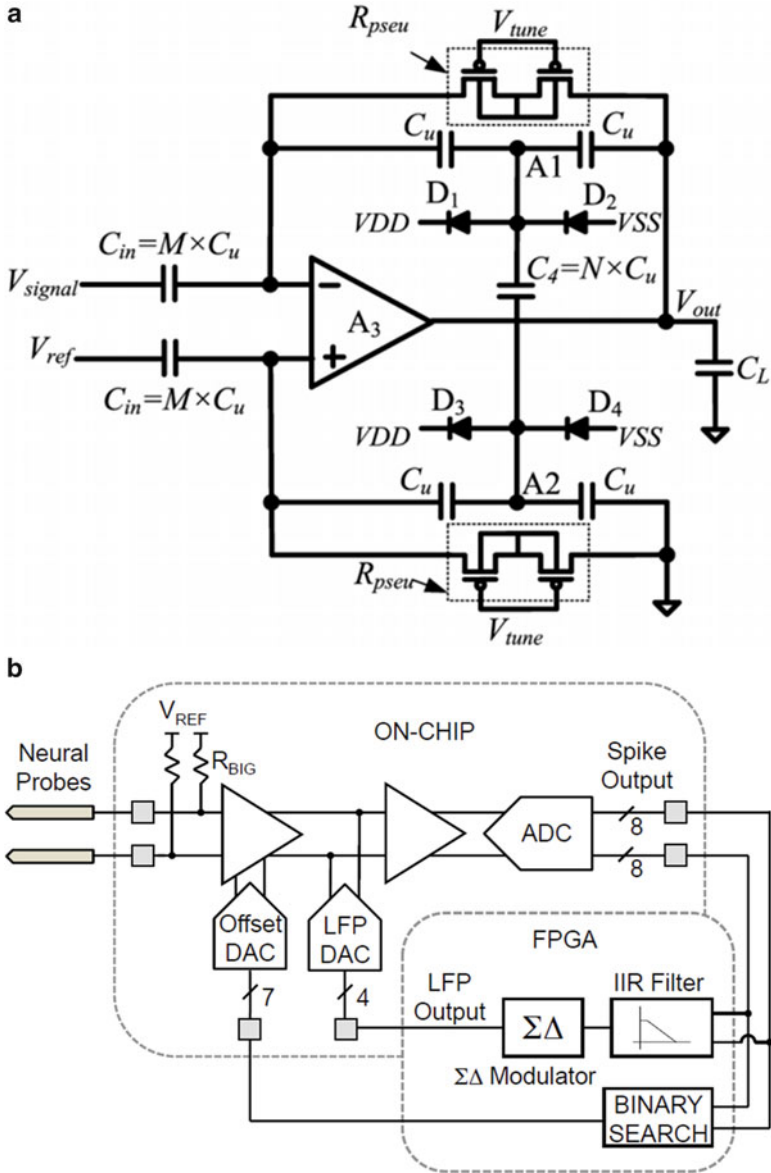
a

$R_{pseu}$

$V_{tune}$

$C_u$

$C_u$

A1

$D_1$

$D_2$

$VDD$

$VSS$

$C_{in}=M\times C_u$

$C_4=N\times C_u$

$V_{signal}$

−

$A_3$

$V_{out}$

$V_{ref}$

+

$C_L$

$C_{in}=M\times C_u$

$D_3$

$D_4$

$VDD$

$VSS$

$C_u$

A2

$C_u$

$R_{pseu}$

$V_{tune}$

b

$V_{REF}$

$R_{BIG}$

ON-CHIP

Neural Probes

Spike Output

ADC

8

8

Offset DAC

LFP DAC

FPGA

7

4

LFP Output

$\Sigma\Delta$

IIR Filter

$\Sigma\Delta$ Modulator

BINARY SEARCH